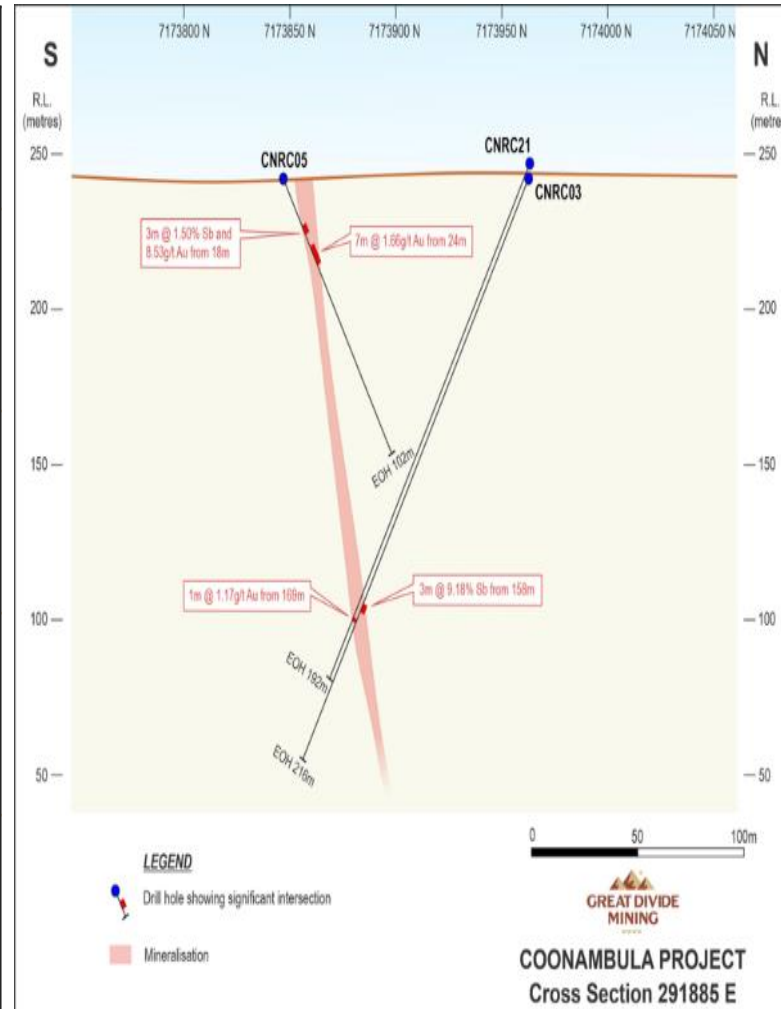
7173800 N 7173850 N 7173900 N 7173950 N 7174000 N 7174050 N

S

N

R.L. (metres)

R.L. (metre

250

250

CNRC05

CNRC21

CNRC03

3m @ 1.50% Sb and 8.53g/t Au from 18m

7m @ 1.66g/t Au from 24m

200

200

150

EOH 102m

150

1m @ 1.17g/t Au from 169m

3m @ 9.18% Sb from 158m

100

100

EOH 192m

EOH 216m

50

50

0 50 100m

LEGEND

Drill hole showing significant intersection

Mineralisation

GREAT DIVIDE MINING

COONAMBULA PROJECT
Cross Section 291885 E